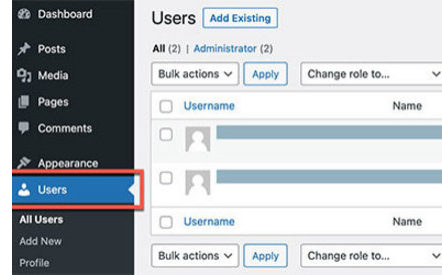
Dashboard
Posts
Media
Pages
Comments
Appearance
Users
All Users
Add New
Profile

Users Add Existing

All (2) | Administrator (2)

Bulk actions Apply Change role to...

| Username | Name |
|---|---|
| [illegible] | |
| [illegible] | |
| Username | Name |

Bulk actions Apply Change role to...